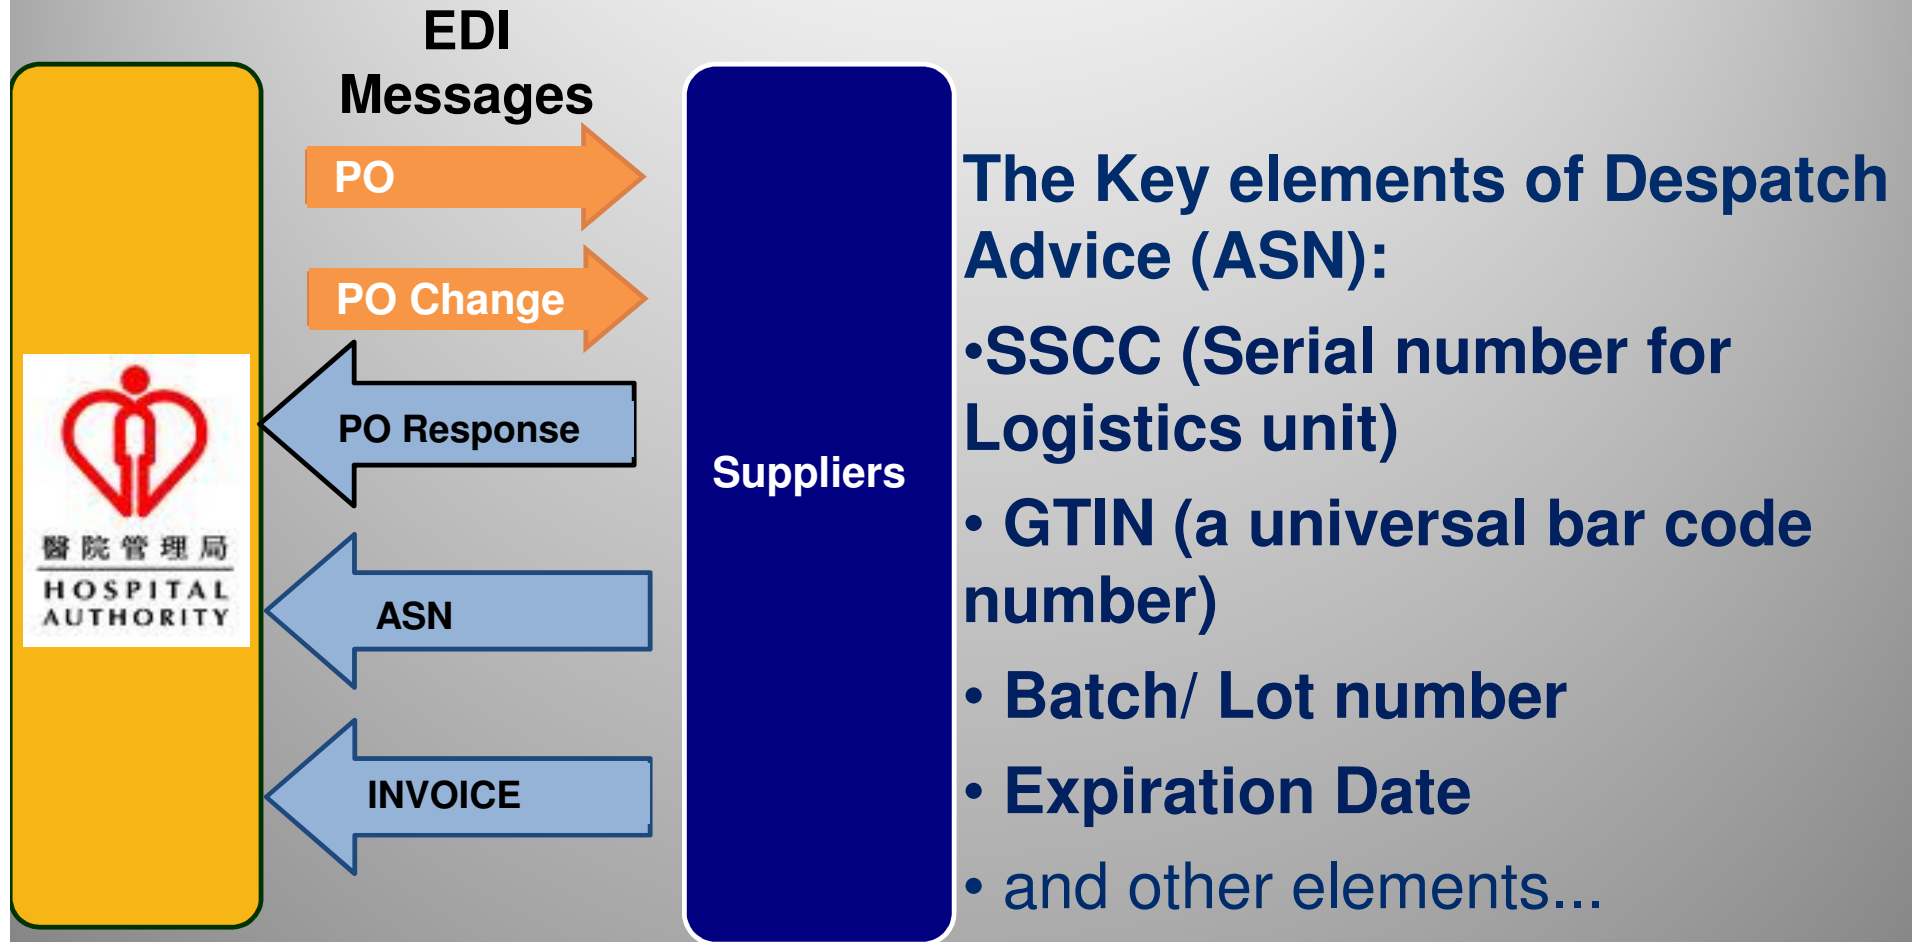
醫院管理局
HOSPITAL AUTHORITY

EDI Messages

PO

PO Change

PO Response

ASN

INVOICE

Suppliers

The Key elements of Despatch Advice (ASN):

•SSCC (Serial number for Logistics unit)

• GTIN (a universal bar code number)

• Batch/ Lot number

• Expiration Date

• and other elements...